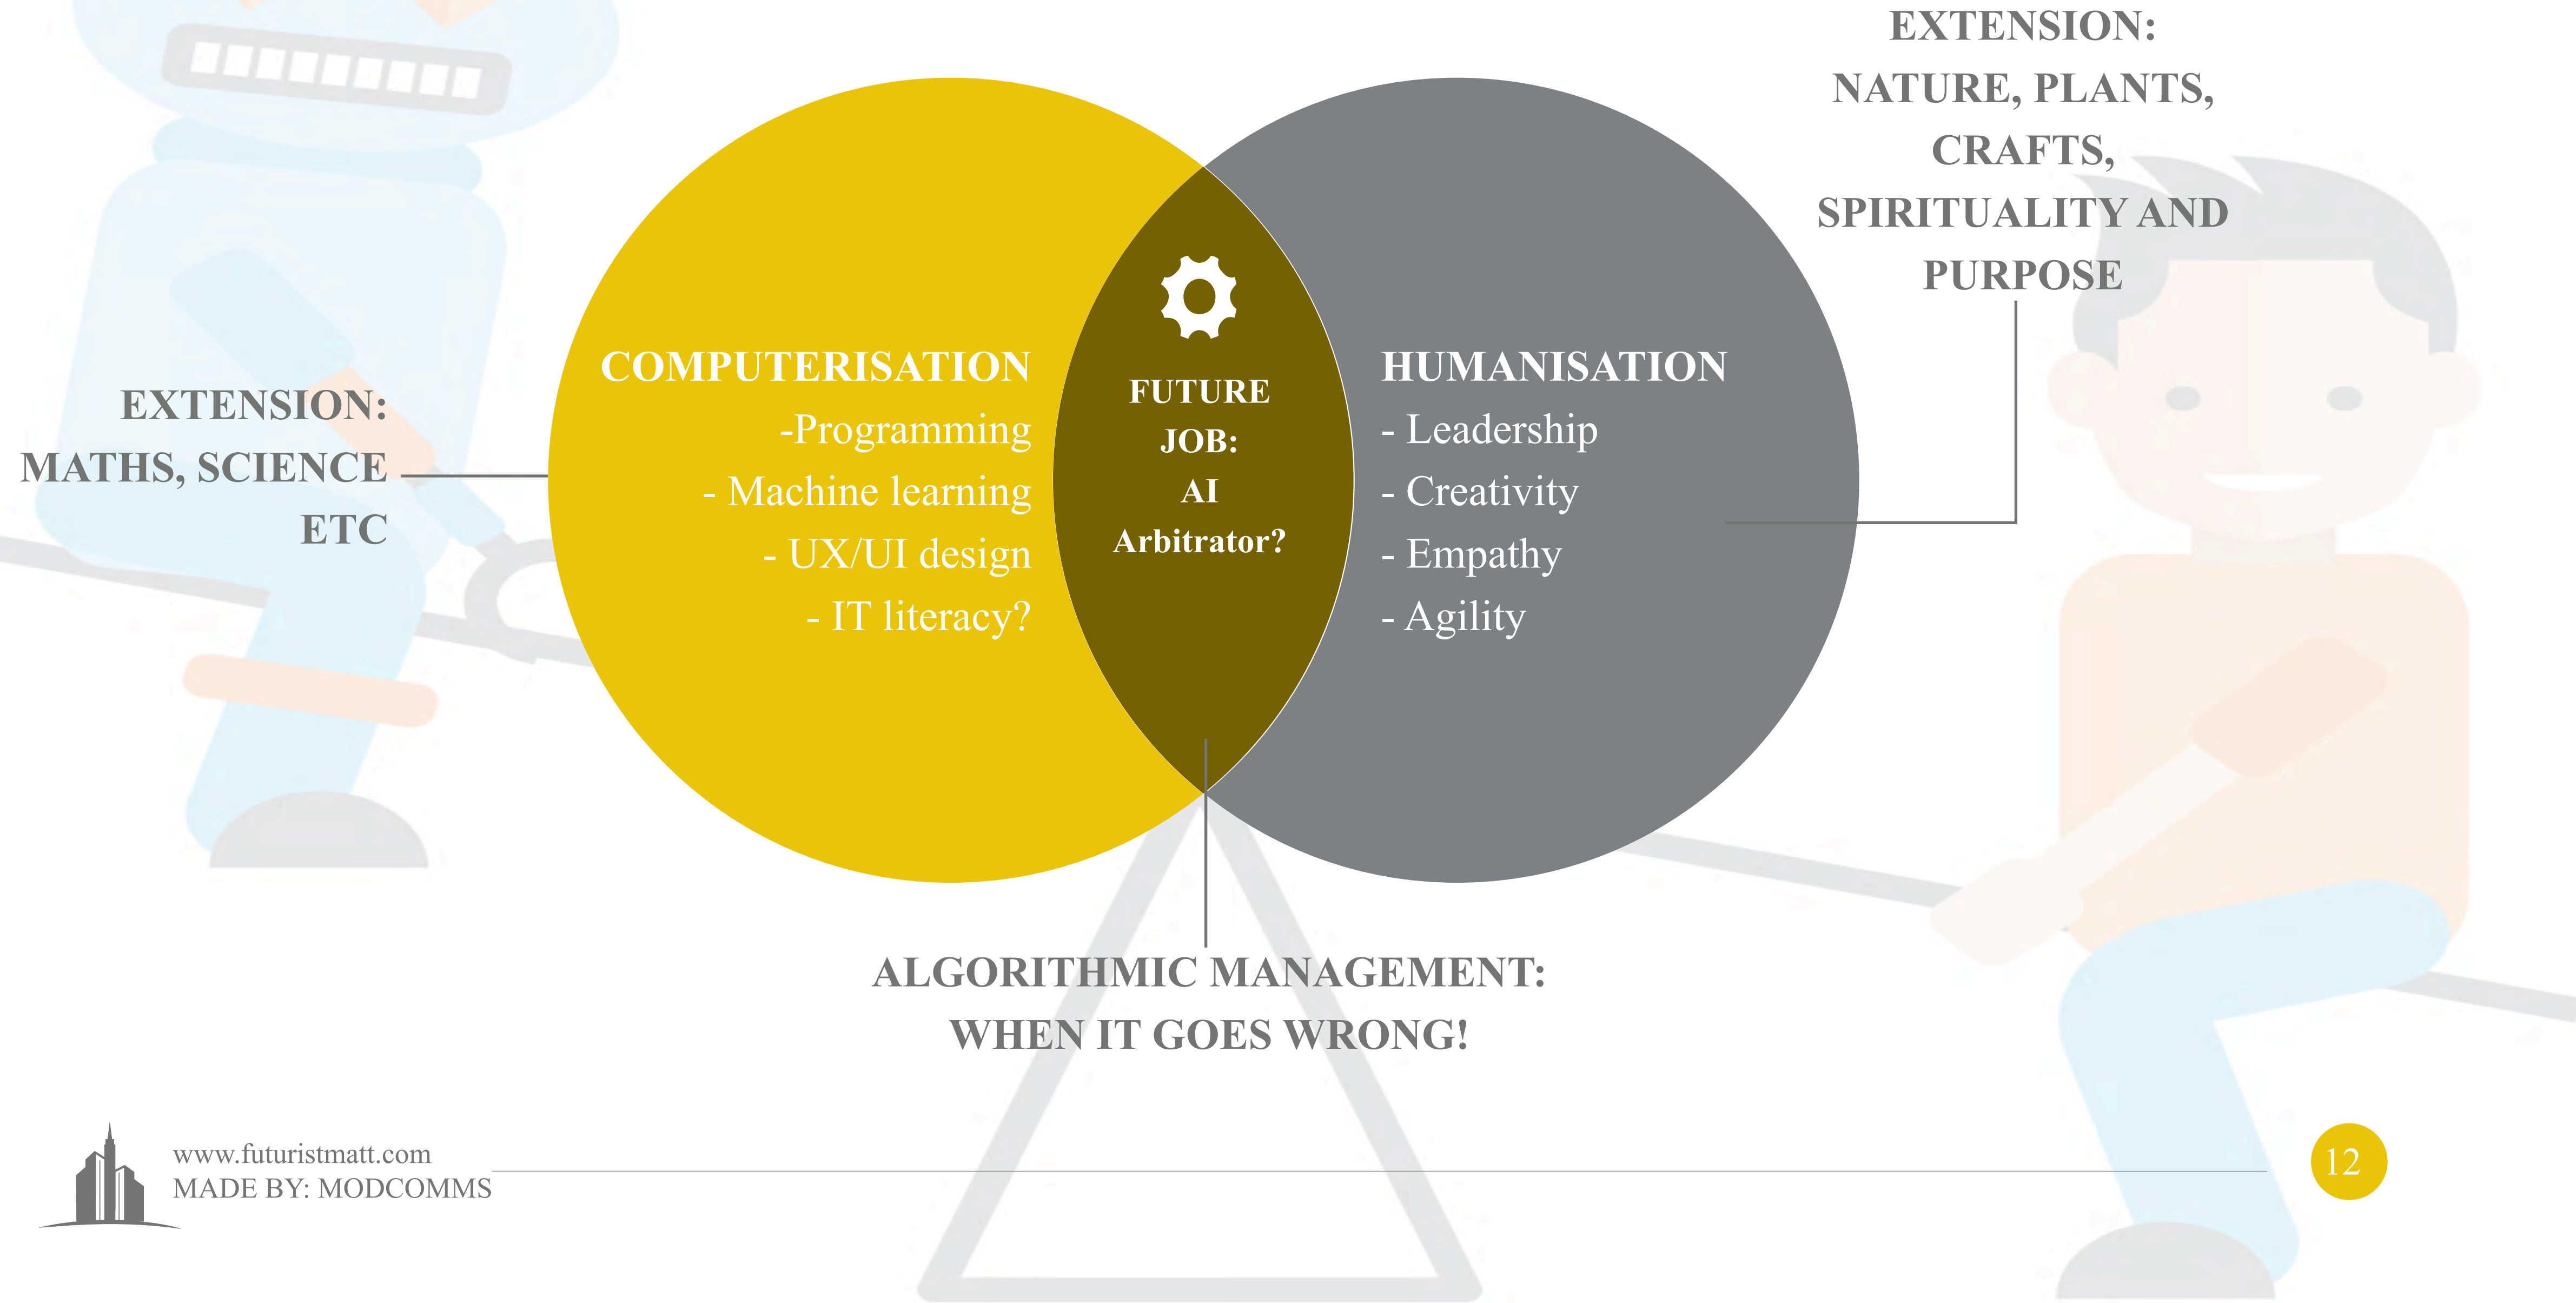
EXTENSION:
NATURE, PLANTS, CRAFTS, SPIRITUALITY AND PURPOSE

EXTENSION:
MATHS, SCIENCE ETC

COMPUTERISATION
-Programming
- Machine learning
- UX/UI design
- IT literacy?

FUTURE JOB: AI Arbitrator?

HUMANISATION
- Leadership
- Creativity
- Empathy
- Agility

ALGORITHMIC MANAGEMENT:
WHEN IT GOES WRONG!

www.futuristmatt.com
MADE BY: MODCOMMS

12